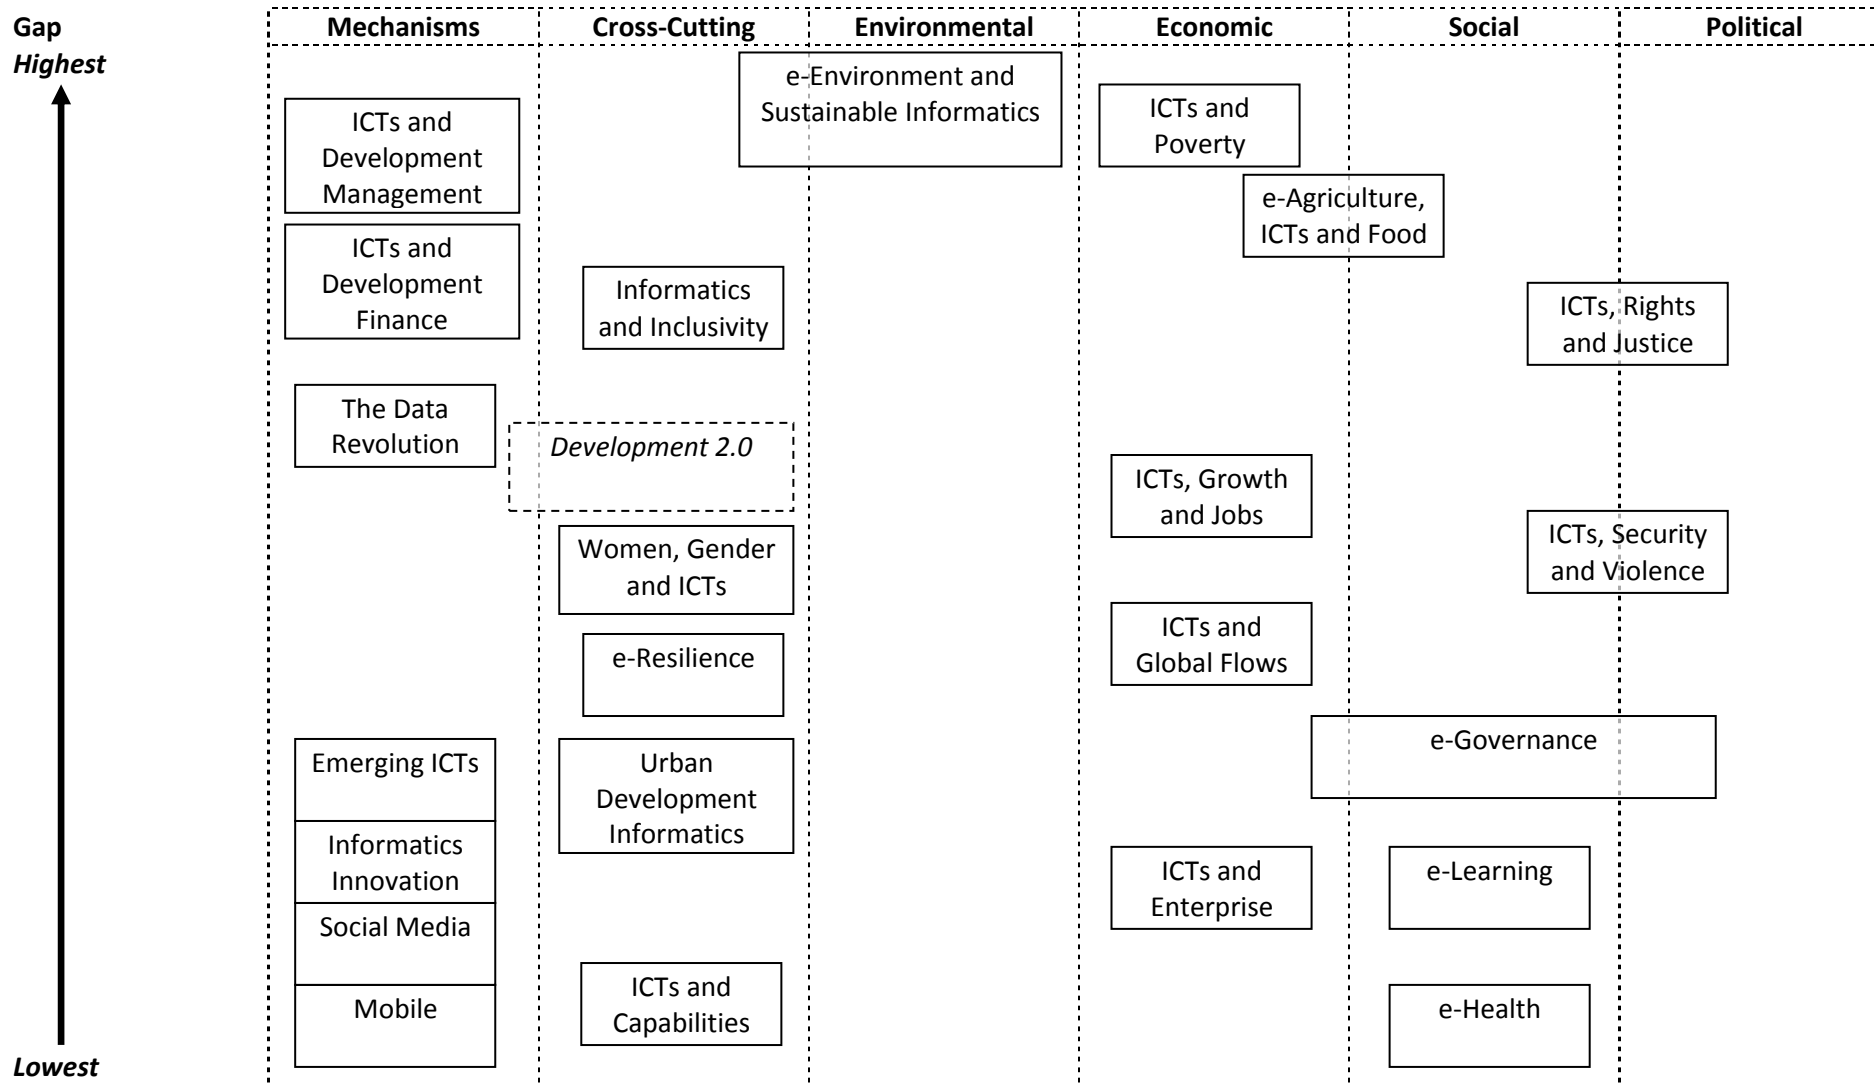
Gap
Highest

| Mechanisms | Cross-Cutting | Environmental | Economic | Social | Political |
|---|---|---|---|---|---|

e-Environment and Sustainable Informatics

ICTs and Poverty

ICTs and Development Management

e-Agriculture, ICTs and Food

ICTs and Development Finance

Informatics and Inclusivity

ICTs, Rights and Justice

The Data Revolution

Development 2.0

ICTs, Growth and Jobs

ICTs, Security and Violence

Women, Gender and ICTs

ICTs and Global Flows

e-Resilience

e-Governance

Emerging ICTs

Urban Development Informatics

Informatics Innovation

ICTs and Enterprise

e-Learning

Social Media

Mobile

ICTs and Capabilities

e-Health

Lowest